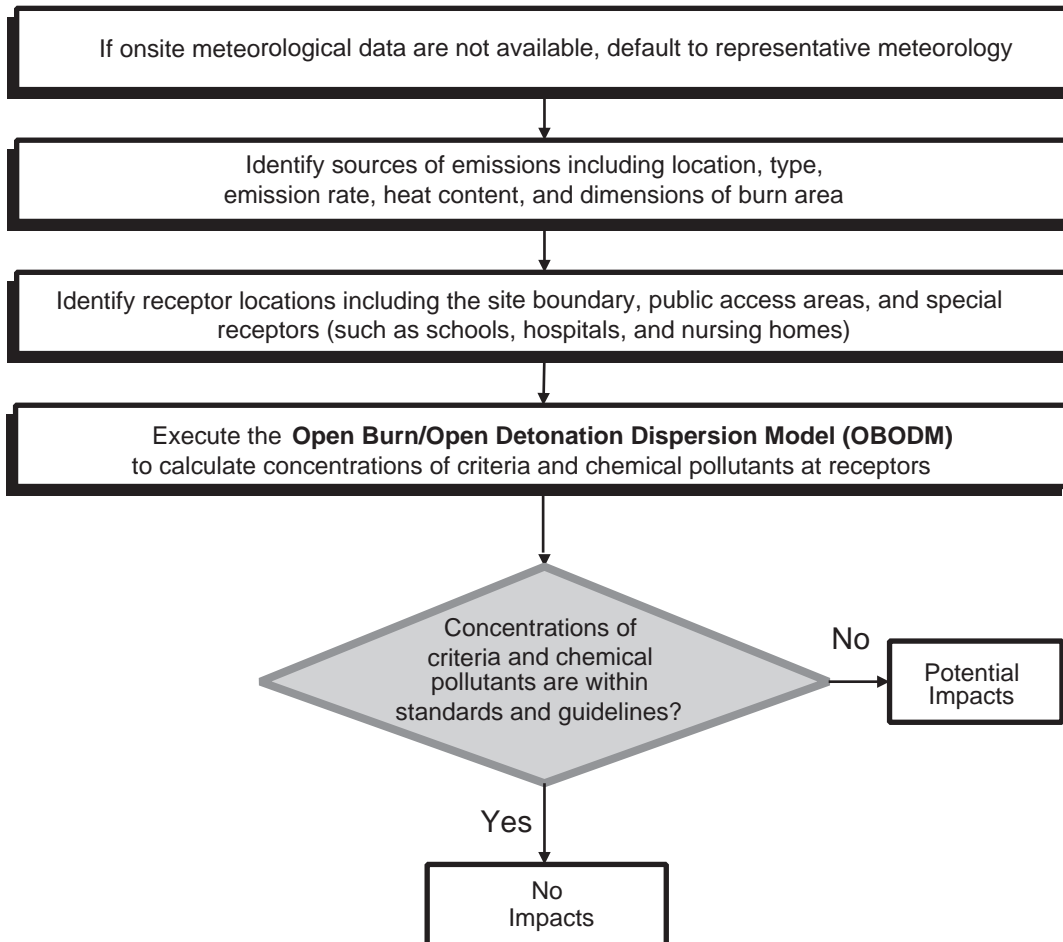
If onsite meteorological data are not available, default to representative meteorology

Identify sources of emissions including location, type, emission rate, heat content, and dimensions of burn area

Identify receptor locations including the site boundary, public access areas, and special receptors (such as schools, hospitals, and nursing homes)

Execute the **Open Burn/Open Detonation Dispersion Model (OBODM)** to calculate concentrations of criteria and chemical pollutants at receptors

Concentrations of criteria and chemical pollutants are within standards and guidelines?

No

Potential Impacts

Yes

No Impacts